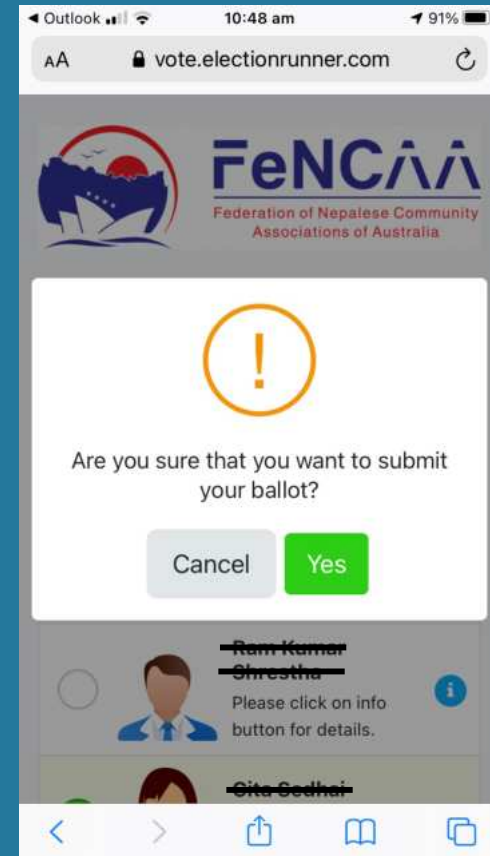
◄ Outlook 10:48 am 91%

AA vote.electionrunner.com

FeNCAA
Federation of Nepalese Community Associations of Australia

!

Are you sure that you want to submit your ballot?

Cancel Yes

Ram Kumar Shrestha
Please click on info button for details.

Sita Sedhai